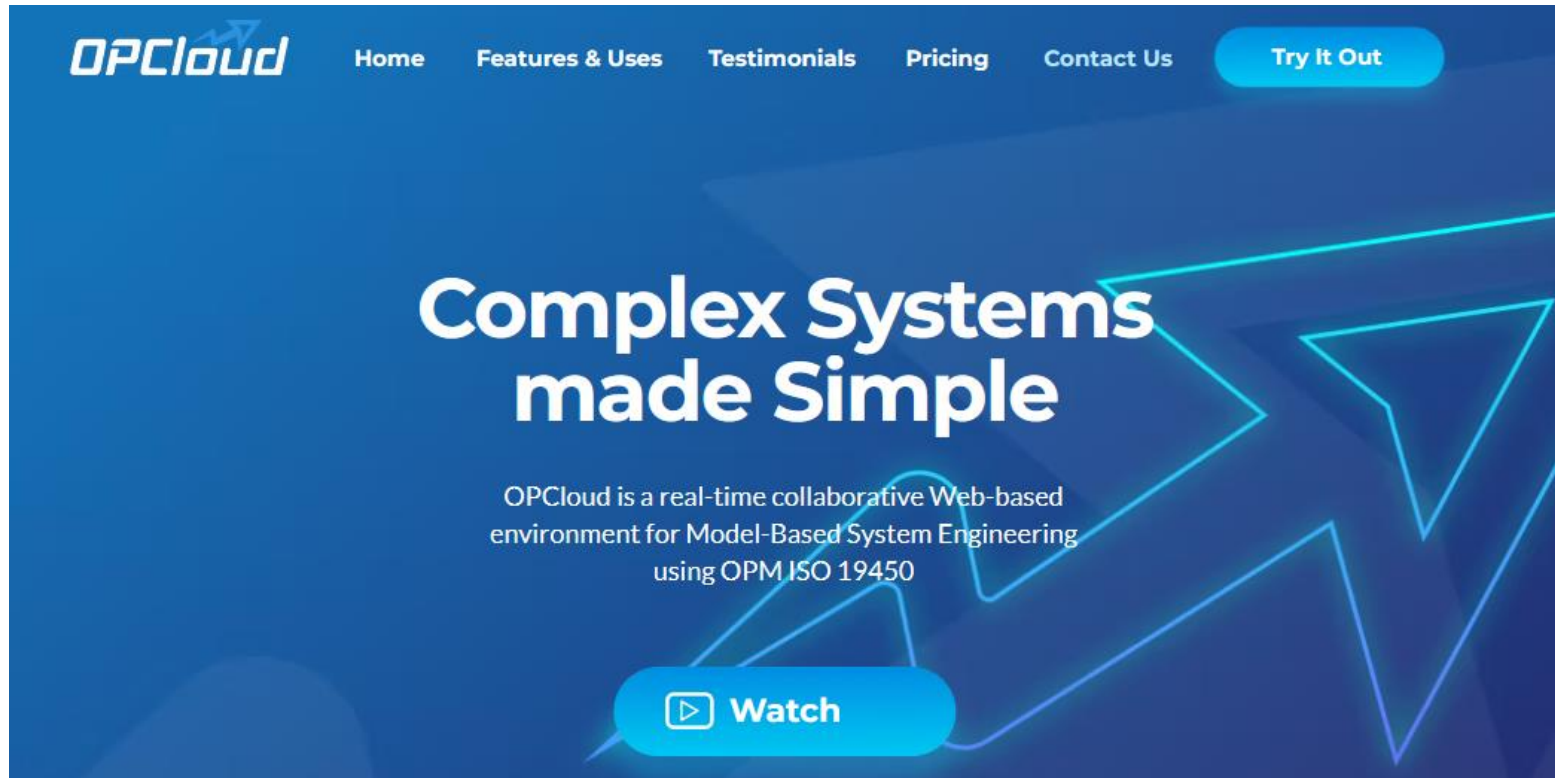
OPCloud

Home Features & Uses Testimonials Pricing Contact Us Try It Out

Complex Systems made Simple

OPCloud is a real-time collaborative Web-based environment for Model-Based System Engineering using OPM ISO 19450

Watch